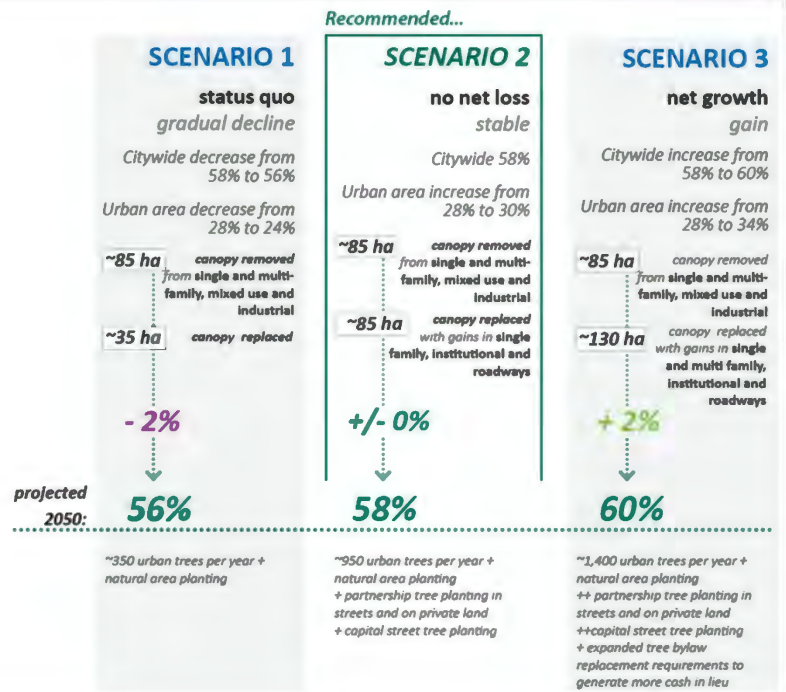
Recommended...

SCENARIO 1

status quo
gradual decline

Citywide decrease from 58% to 56%

Urban area decrease from 28% to 24%

~85 ha canopy removed from single and multi-family, mixed use and industrial

~35 ha canopy replaced

- 2%

56%

SCENARIO 2

no net loss
stable

Citywide 58%

Urban area increase from 28% to 30%

~85 ha canopy removed from single and multi-family, mixed use and industrial

~85 ha canopy replaced with gains in single family, institutional and roadways

+/- 0%

58%

SCENARIO 3

net growth
gain

Citywide increase from 58% to 60%

Urban area increase from 28% to 34%

~85 ha canopy removed from single and multi-family, mixed use and industrial

~130 ha canopy replaced with gains in single and multi family, institutional and roadways

+ 2%

60%

projected 2050:

~350 urban trees per year + natural area planting

~950 urban trees per year + natural area planting
+ partnership tree planting in streets and on private land
+ capital street tree planting

~1,400 urban trees per year + natural area planting
++ partnership tree planting in streets and on private land
++capital street tree planting
+ expanded tree bylaw replacement requirements to generate more cash in lieu